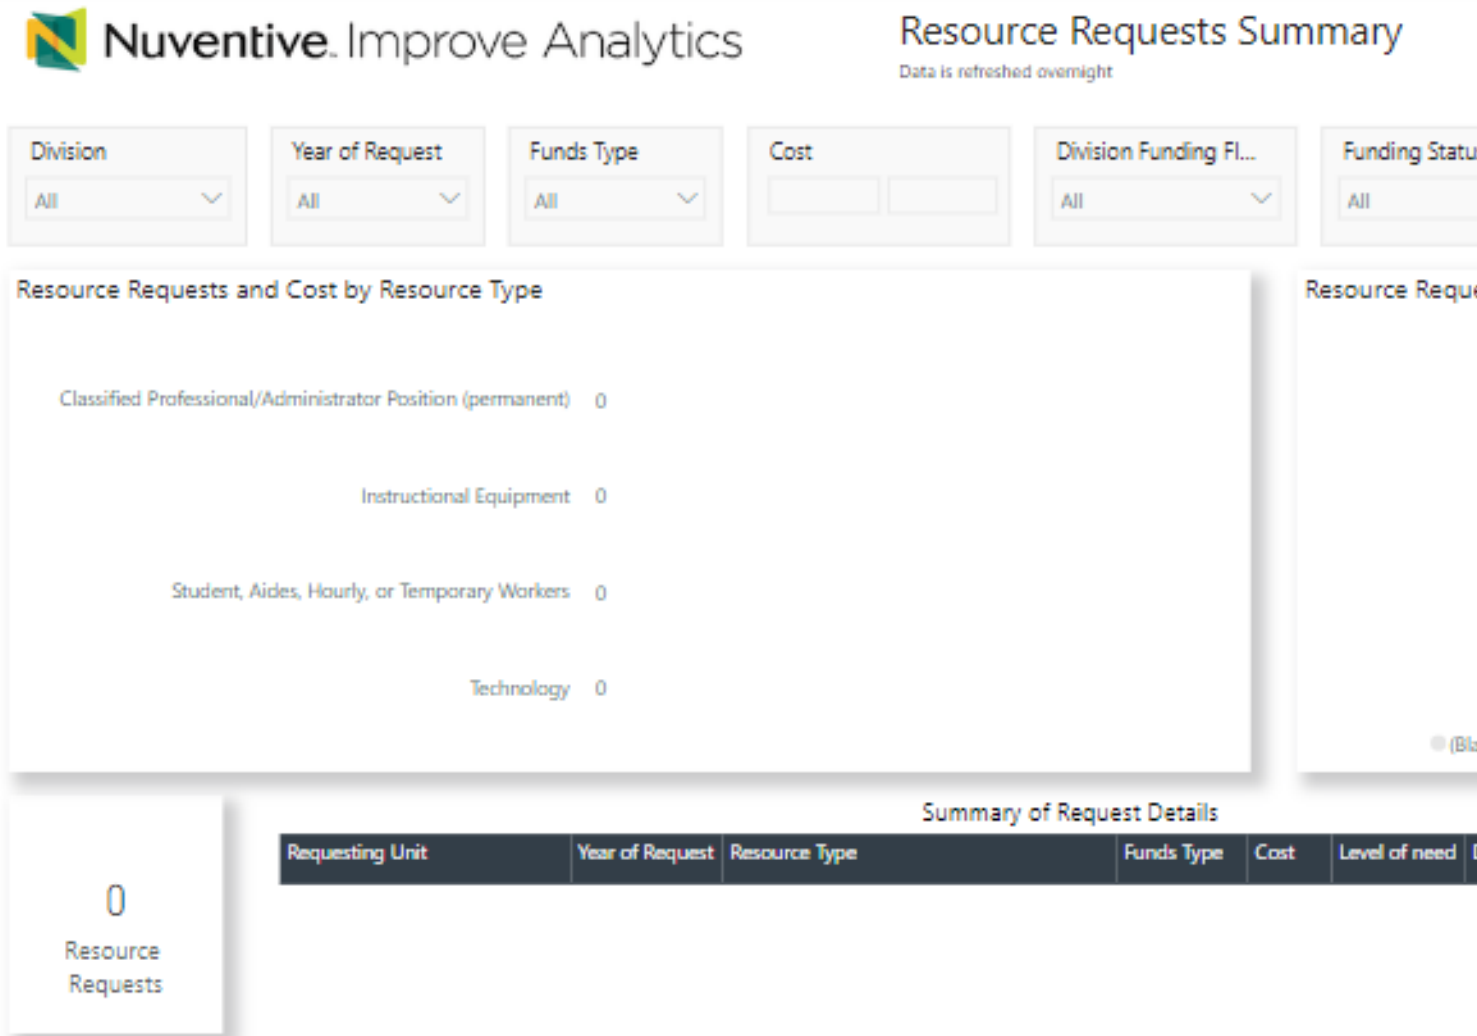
Nuventive. Improve Analytics

Resource Requests Summary
Data is refreshed overnight

Division
All

Year of Request
All

Funds Type
All

Cost

Division Funding Fl...
All

Funding Statu
All

Resource Requests and Cost by Resource Type

Classified Professional/Administrator Position (permanent) 0

Instructional Equipment 0

Student, Aides, Hourly, or Temporary Workers 0

Technology 0

Resource Reque

(Bl

0
Resource Requests

Summary of Request Details

| Requesting Unit | Year of Request | Resource Type | Funds Type | Cost | Level of need | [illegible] |
|---|---|---|---|---|---|---|